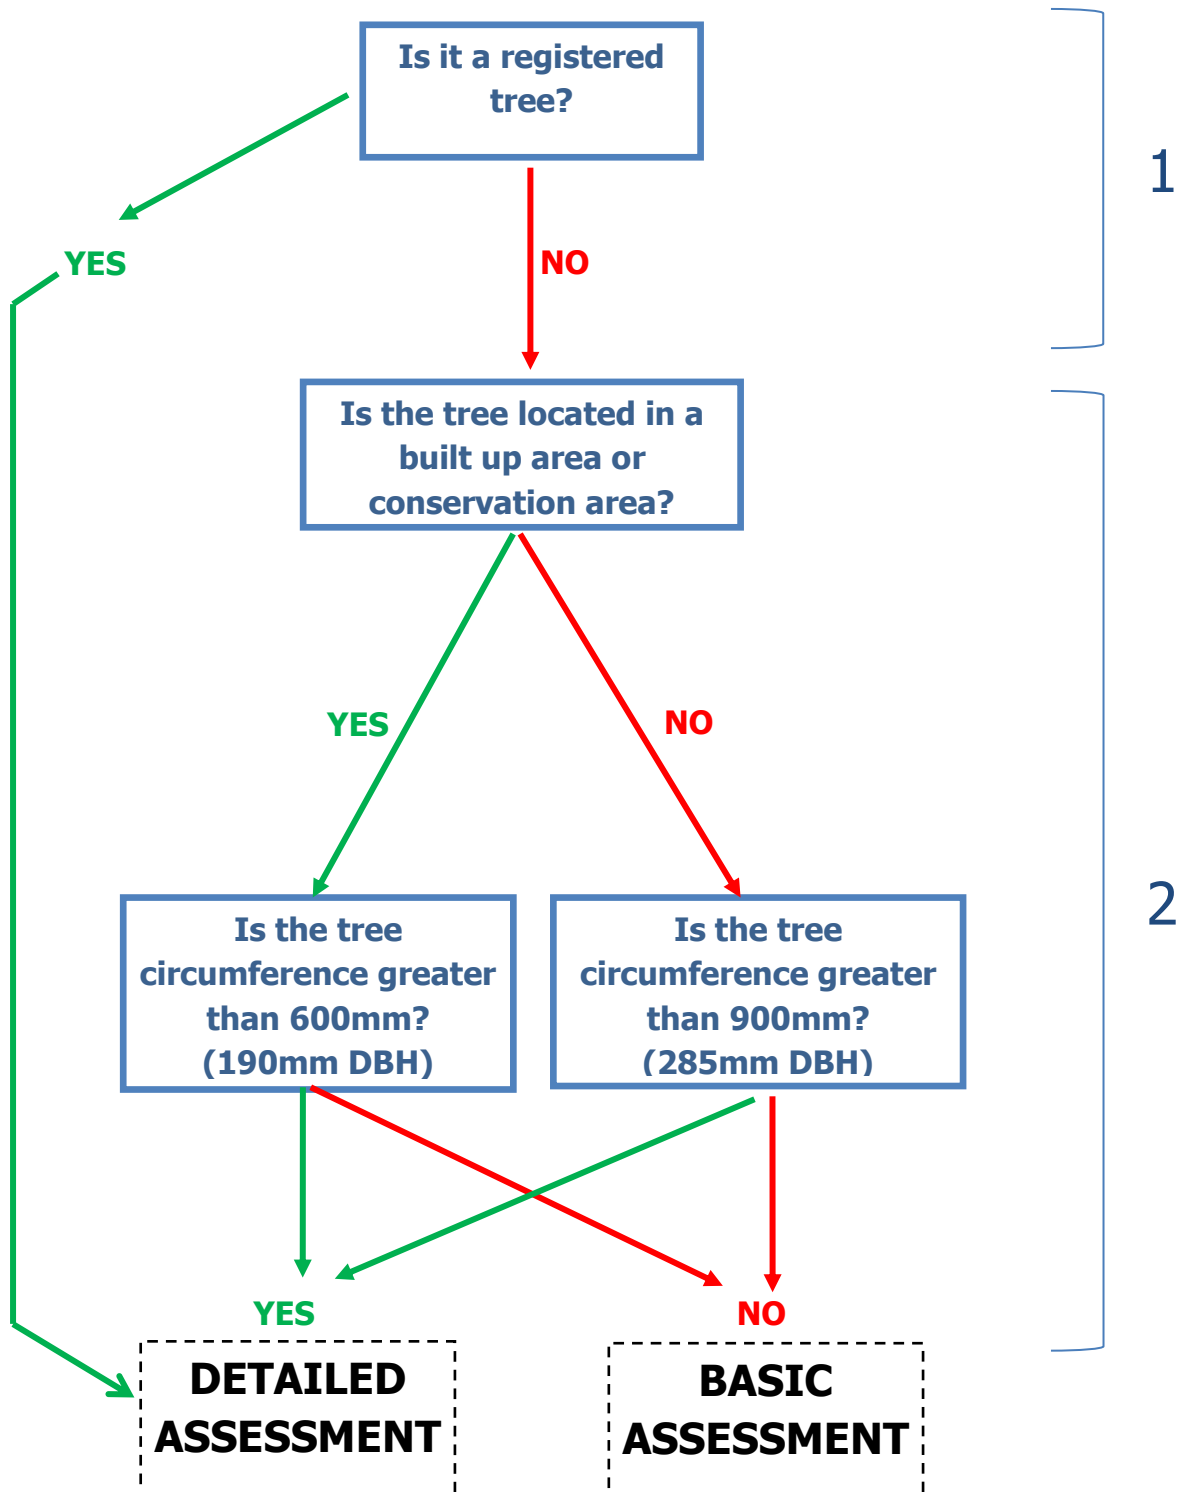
Is it a registered tree?

YES

NO

1

Is the tree located in a built up area or conservation area?

YES

NO

Is the tree circumference greater than 600mm? (190mm DBH)

Is the tree circumference greater than 900mm? (285mm DBH)

2

YES

NO

DETAILED ASSESSMENT

BASIC ASSESSMENT